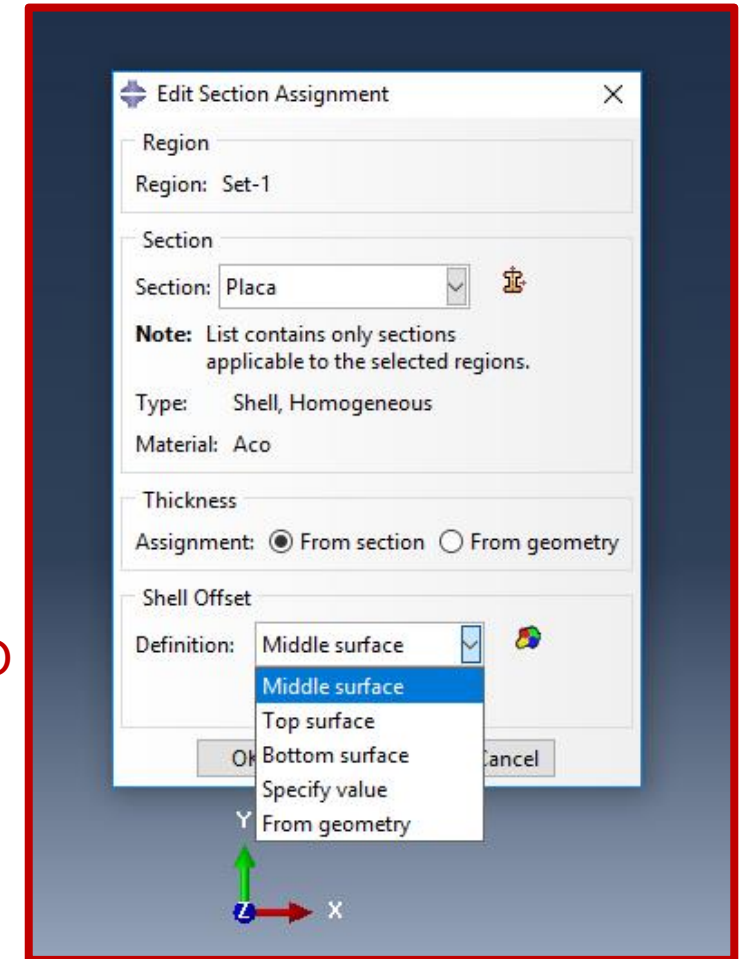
Edit Section Assignment

Region

Region: Set-1

Section

Section: Placa

Note: List contains only sections applicable to the selected regions.

Type: Shell, Homogeneous

Material: Aco

Thickness

Assignment: From section From geometry

Shell Offset

Definition: Middle surface

Middle surface
Top surface
Bottom surface
Specify value
From geometry

OK

Cancel

Y

X